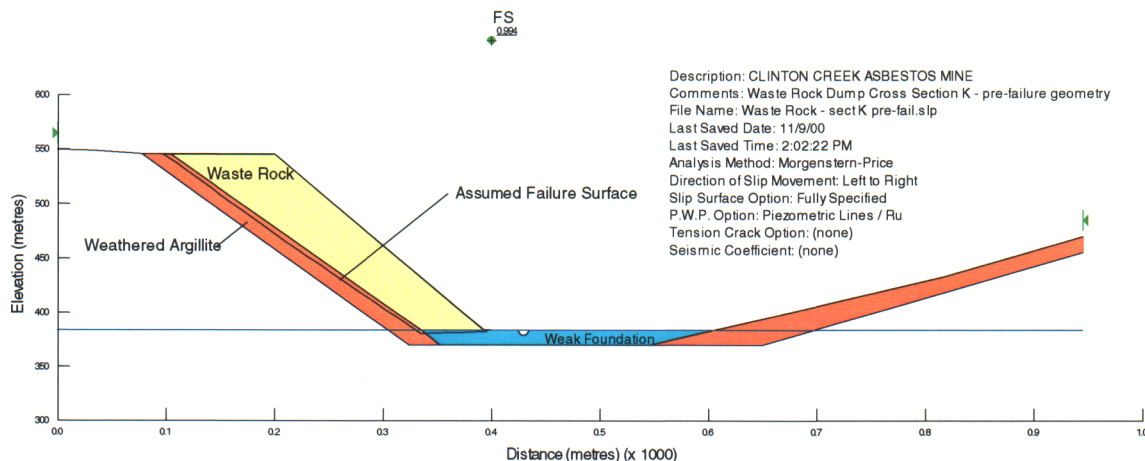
FS
0.994

Description: CLINTON CREEK ASBESTOS MINE
Comments: Waste Rock Dump Cross Section K - pre-failure geometry
File Name: Waste Rock - sect K pre-fail.slp
Last Saved Date: 11/9/00
Last Saved Time: 2:02:22 PM
Analysis Method: Morgenstern-Price
Direction of Slip Movement: Left to Right
Slip Surface Option: Fully Specified
P.W.P. Option: Piezometric Lines / Ru
Tension Crack Option: (none)
Seismic Coefficient: (none)

Waste Rock
Assumed Failure Surface
Weathered Argillite
Weak Foundation

Elevation (metres)
600
550
500
450
400
350
300

0.0
0.1
0.2
0.3
0.4
0.5
0.6
0.7
0.8
0.9
1.0
Distance (metres) (x 1000)